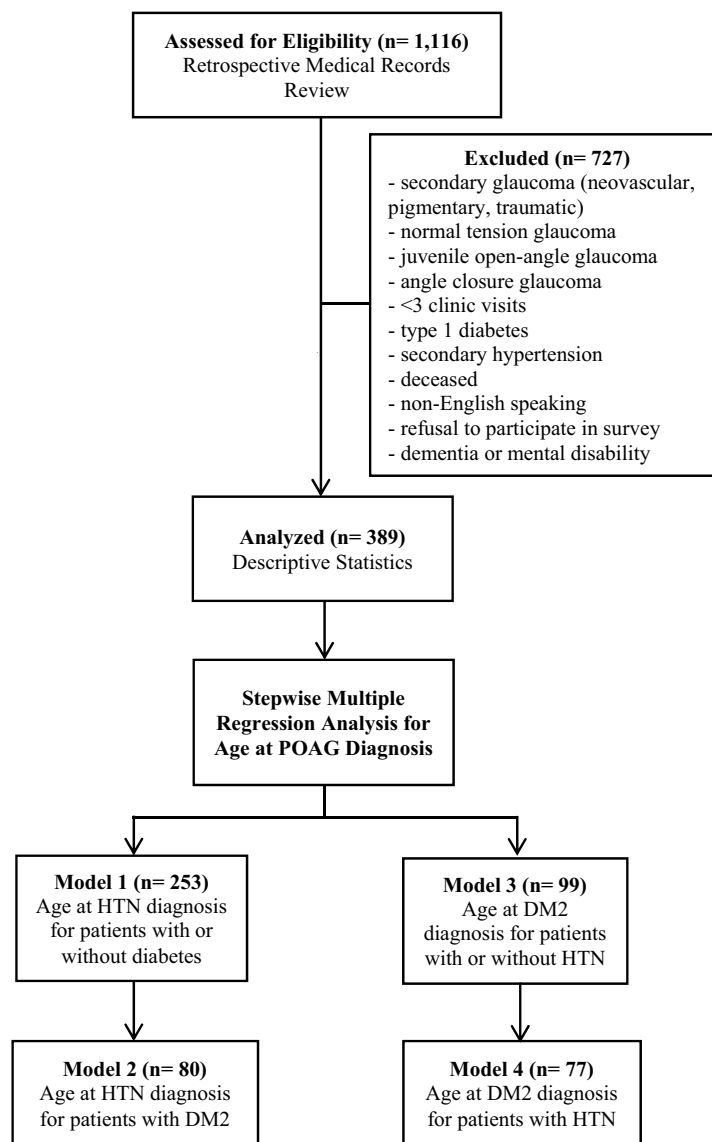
**Assessed for Eligibility (n= 1,116)**
Retrospective Medical Records Review

**Excluded (n= 727)**
- secondary glaucoma (neovascular, pigmentary, traumatic)
- normal tension glaucoma
- juvenile open-angle glaucoma
- angle closure glaucoma
- <3 clinic visits
- type 1 diabetes
- secondary hypertension
- deceased
- non-English speaking
- refusal to participate in survey
- dementia or mental disability

**Analyzed (n= 389)**
Descriptive Statistics

**Stepwise Multiple Regression Analysis for Age at POAG Diagnosis**

**Model 1 (n= 253)**
Age at HTN diagnosis for patients with or without diabetes

**Model 3 (n= 99)**
Age at DM2 diagnosis for patients with or without HTN

**Model 2 (n= 80)**
Age at HTN diagnosis for patients with DM2

**Model 4 (n= 77)**
Age at DM2 diagnosis for patients with HTN